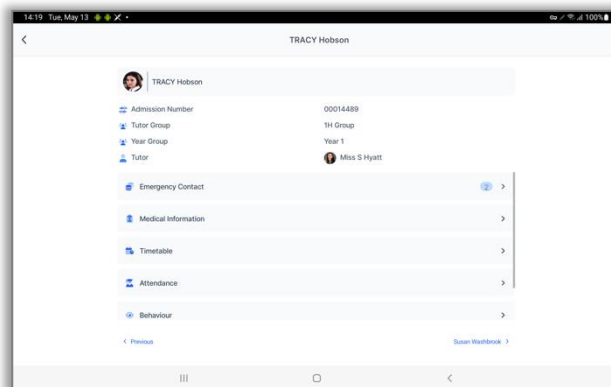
14:19 Tue, May 13

100%

<

TRACY Hobson

TRACY Hobson

Admission Number
00014489

Tutor Group
1H Group

Year Group
Year 1

Tutor
Miss S Hyatt

Emergency Contact
2 >

Medical Information >

Timetable >

Attendance >

Behaviour >

< Previous

Susan Washbrook >

III
O
<